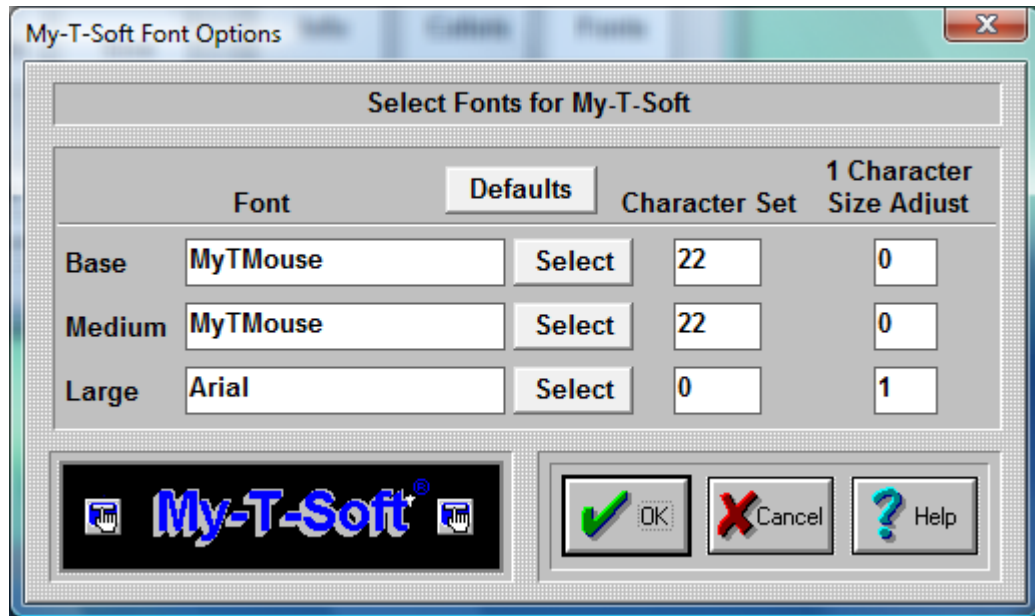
My-T-Soft Font Options

Select Fonts for My-T-Soft

| | Font | Defaults | Character Set | 1 Character Size Adjust |
|---|---|---|---|---|
| Base | MyTMouse | Select | 22 | 0 |
| Medium | MyTMouse | Select | 22 | 0 |
| Large | Arial | Select | 0 | 1 |

My-T-Soft®

OK

Cancel

Help